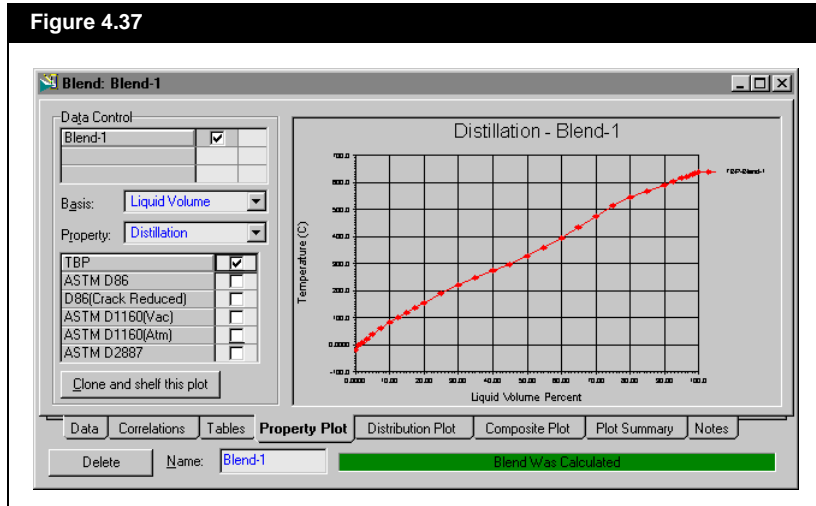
Figure 4.37

Blend: Blend-1

Data Control

| Blend-1 | ☑ |
|---|---|
| | |
| | |

Basis: Liquid Volume

Property: Distillation

| TBP | ☑ |
|---|---|
| ASTM D86 | ☐ |
| D86(Crack Reduced) | ☐ |
| ASTM D1160(Vac) | ☐ |
| ASTM D1160(Atm) | ☐ |
| ASTM D2887 | ☐ |

Clone and shelf this plot

Distillation - Blend-1

TBP-Blend-1

Temperature (C)

700.0
600.0
500.0
400.0
300.0
200.0
100.0
0.0000
-100.0

0.0000 10.00 20.00 30.00 40.00 50.00 60.00 70.00 80.00 90.00 100.0

Liquid Volume Percent

Data | Correlations | Tables | Property Plot | Distribution Plot | Composite Plot | Plot Summary | Notes

Delete | Name: Blend-1 | Blend Was Calculated